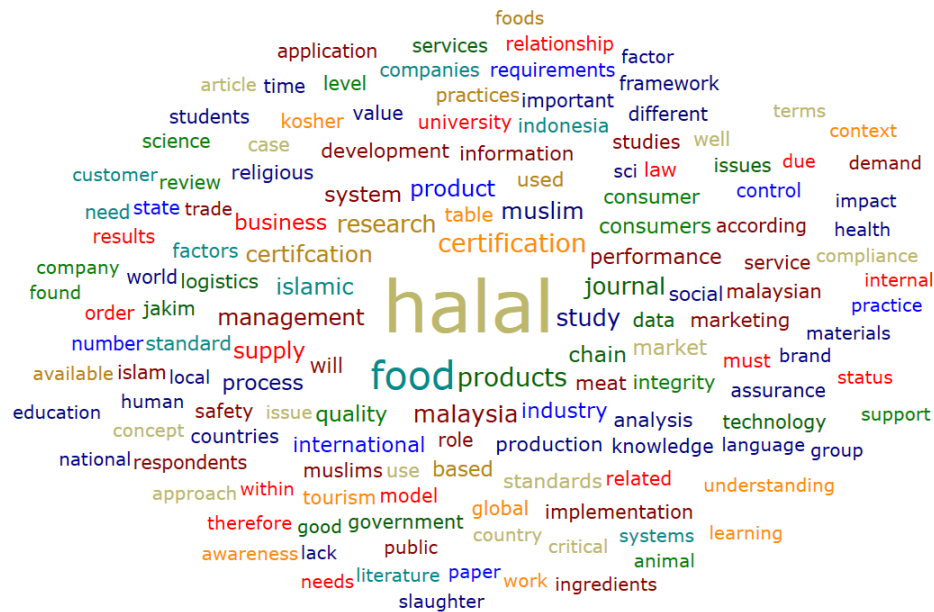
foods
application services relationship factor
article time level companies requirements framework
students practices important different
kosher university indonesia terms
science case value studies well context
customer development information sci law issues due demand
review religious consumer control impact
need state trade product used
results business research muslim consumers according health
factors certifcation certification compliance
company world logistics performance service internal
found islamic journal social malaysian
order jakim halal practice
management study data marketing materials
number standard supply chain market
available islam local will food products meat must brand
process integrity assurance status
education human safety issue quality malaysia industry analysis support
concept countries technology
international role production knowledge language group
national respondents
muslims use based
approach within standards related understanding
tourism model
therefore good government global implementation
country critical systems learning
awareness lack public animal
needs literature paper work ingredients
slaughter